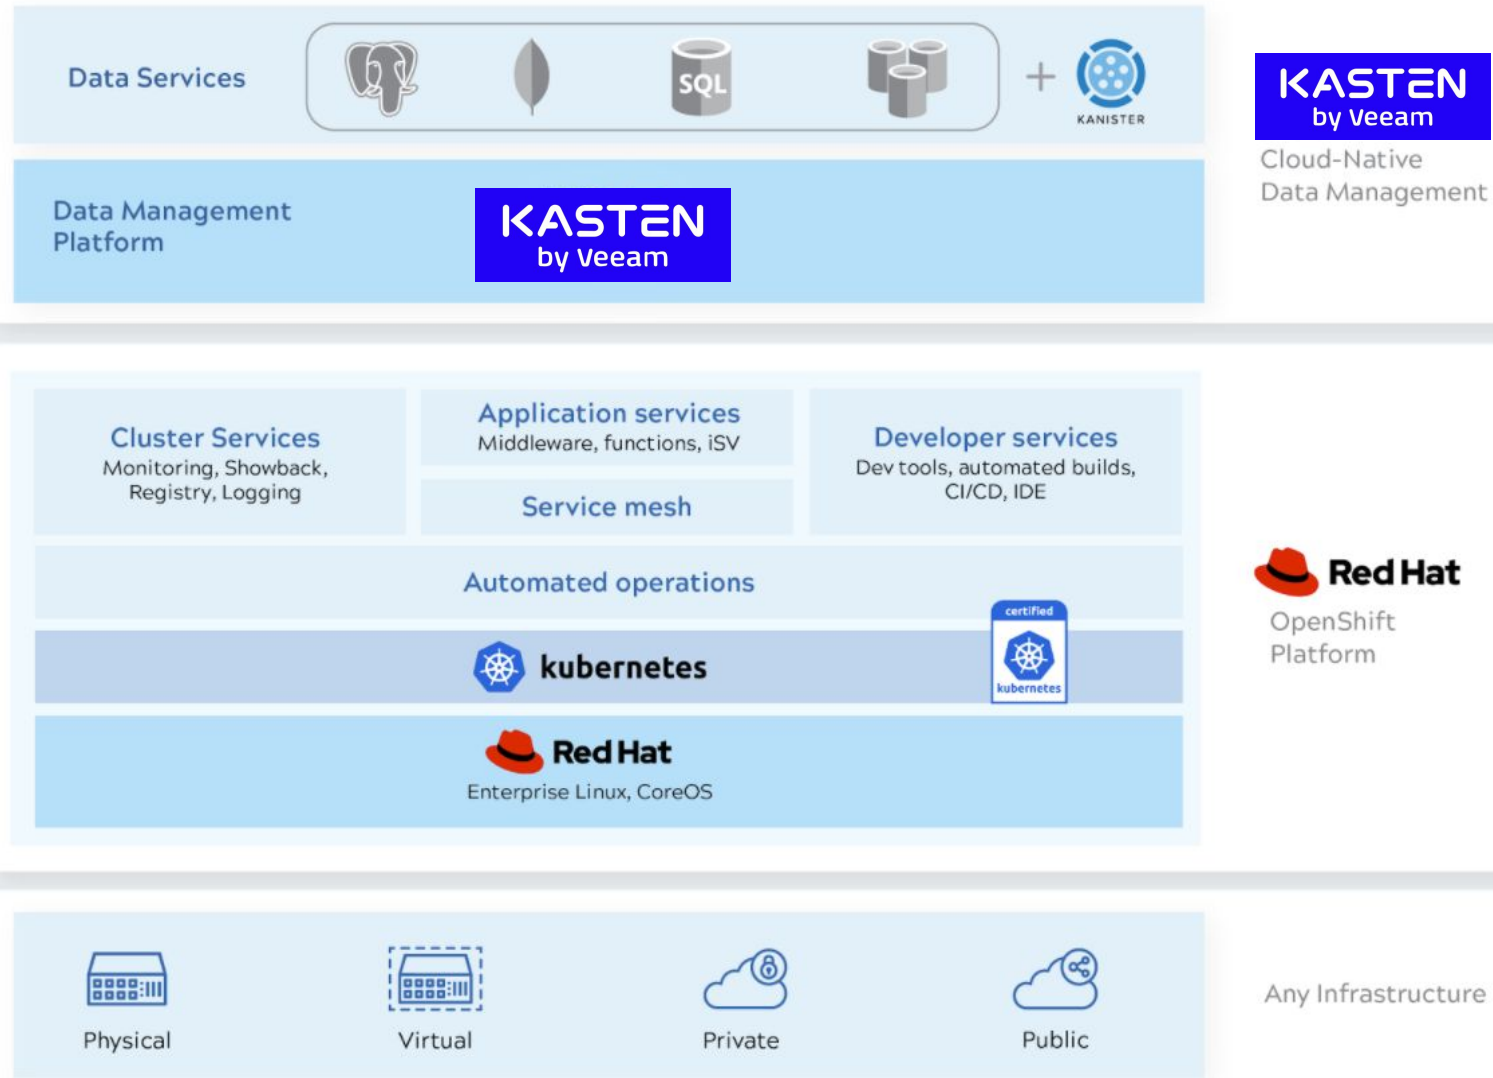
Data Services

SQL

+

KANISTER

KASTEN
by Veeam

Cloud-Native
Data Management

Data Management Platform

KASTEN
by Veeam

Cluster Services
Monitoring, Showback, Registry, Logging

Application services
Middleware, functions, iSV

Service mesh

Developer services
Dev tools, automated builds, CI/CD, IDE

Automated operations

kubernetes

certified
kubernetes

Red Hat
Enterprise Linux, CoreOS

Red Hat
OpenShift
Platform

Physical

Virtual

Private

Public

Any Infrastructure